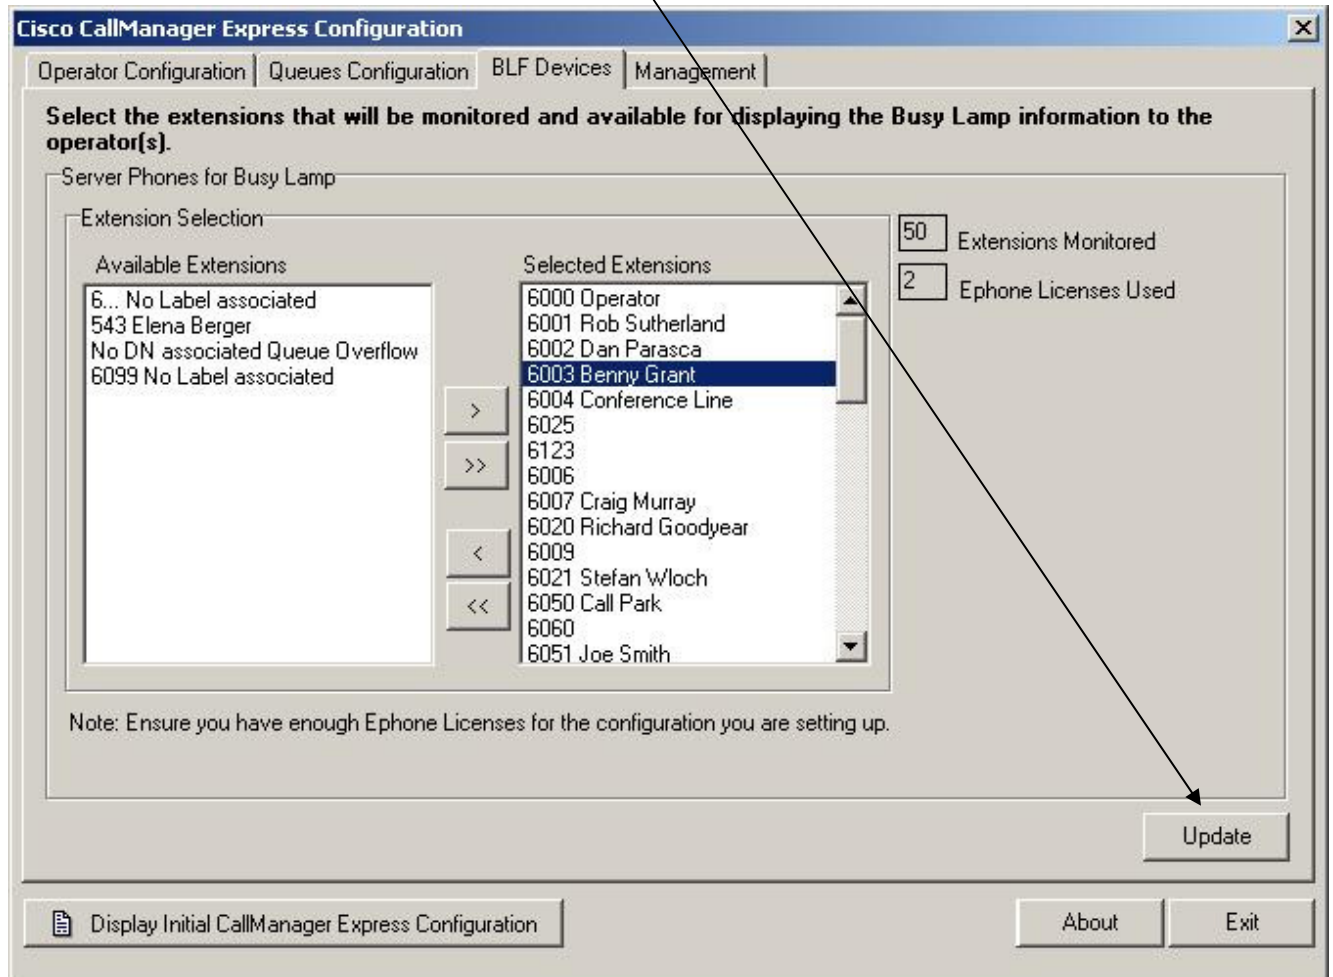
Cisco CallManager Express Configuration

Operator Configuration | Queues Configuration | BLF Devices | Management

Select the extensions that will be monitored and available for displaying the Busy Lamp information to the operator(s).

Server Phones for Busy Lamp

Extension Selection

Available Extensions

6... No Label associated
543 Elena Berger
No DN associated Queue Overflow
6099 No Label associated

>
>>
<
<<

Selected Extensions

6000 Operator
6001 Rob Sutherland
6002 Dan Parasca
6003 Benny Grant
6004 Conference Line
6025
6123
6006
6007 Craig Murray
6020 Richard Goodyear
6009
6021 Stefan Wloch
6050 Call Park
6060
6051 Joe Smith

50 Extensions Monitored

2 Ephone Licenses Used

Note: Ensure you have enough Ephone Licenses for the configuration you are setting up.

Update

Display Initial CallManager Express Configuration

About

Exit